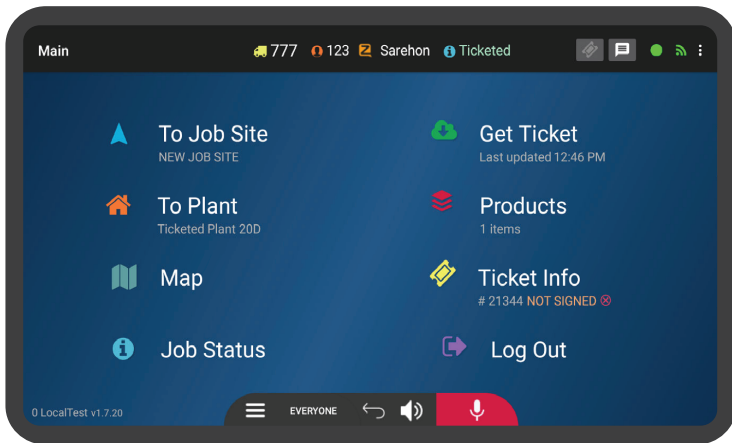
Main 777 123 Sarehon Ticketed

To Job Site
NEW JOB SITE

Get Ticket
Last updated 12:46 PM

To Plant
Ticketed Plant 20D

Products
1 items

Map

Ticket Info
# 21344 NOT SIGNED ⊗

Job Status

Log Out

0 LocalTest v1.7.20

EVERYONE